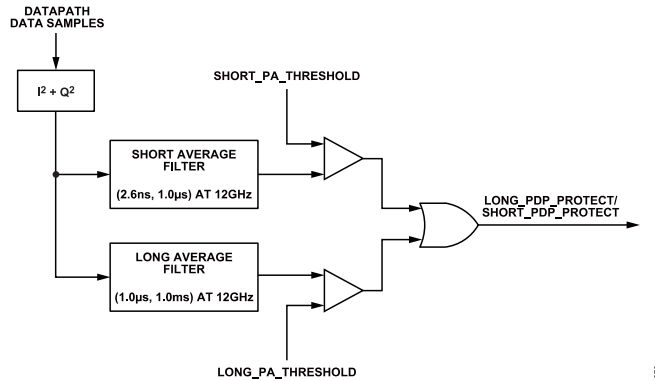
DATAPATH DATA SAMPLES

$I^2 + Q^2$

SHORT_PA_THRESHOLD

SHORT AVERAGE FILTER

(2.6ns, 1.0μs) AT 12GHz

LONG_PDP_PROTECT/ SHORT_PDP_PROTECT

LONG AVERAGE FILTER

(1.0μs, 1.0ms) AT 12GHz

LONG_PA_THRESHOLD